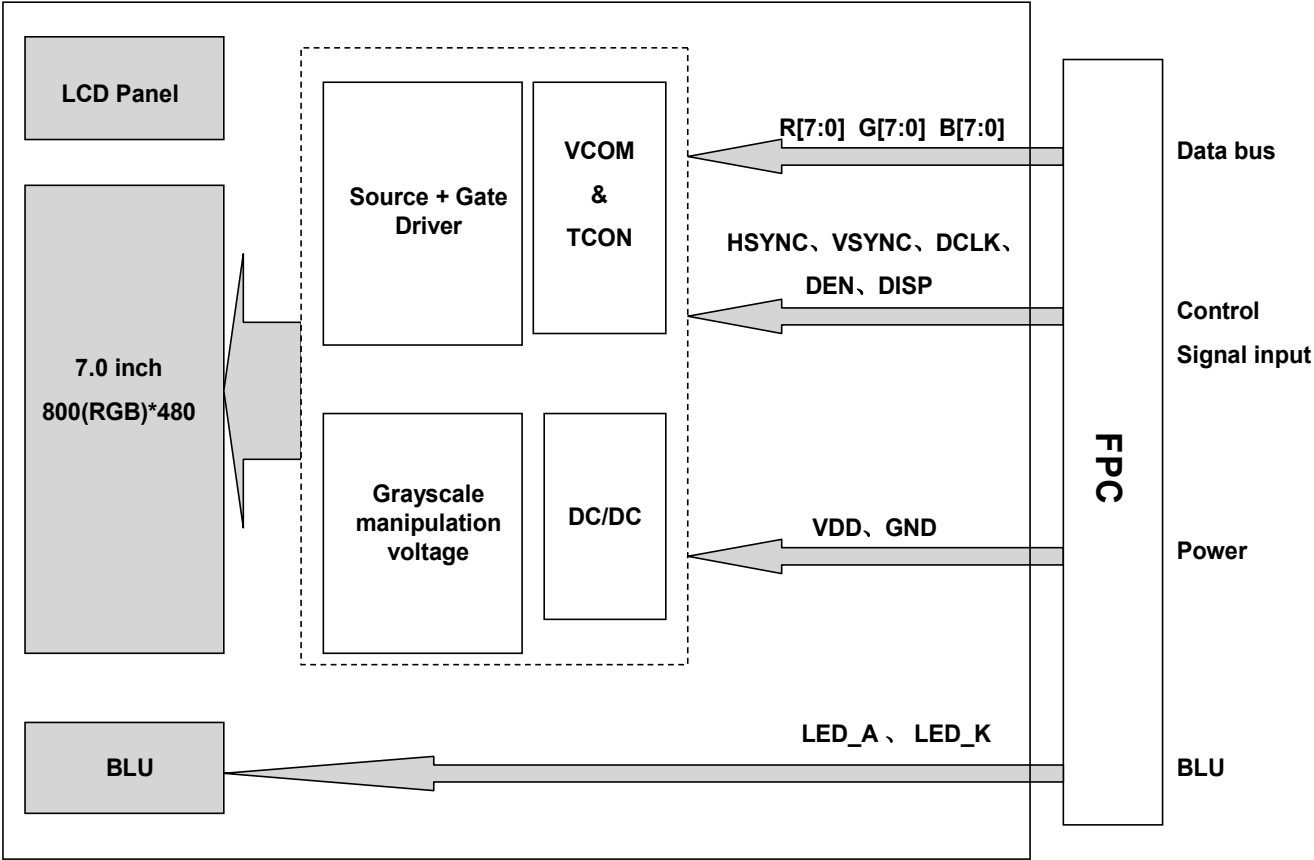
LCD Panel

7.0 inch
800(RGB)*480

Source + Gate Driver

VCOM
&
TCON

Grayscale manipulation voltage

DC/DC

BLU

R[7:0] G[7:0] B[7:0]

HSYNC、VSYNC、DCLK、
DEN、DISP

VDD、GND

LED_A 、 LED_K

FPC

Data bus

Control
Signal input

Power

BLU